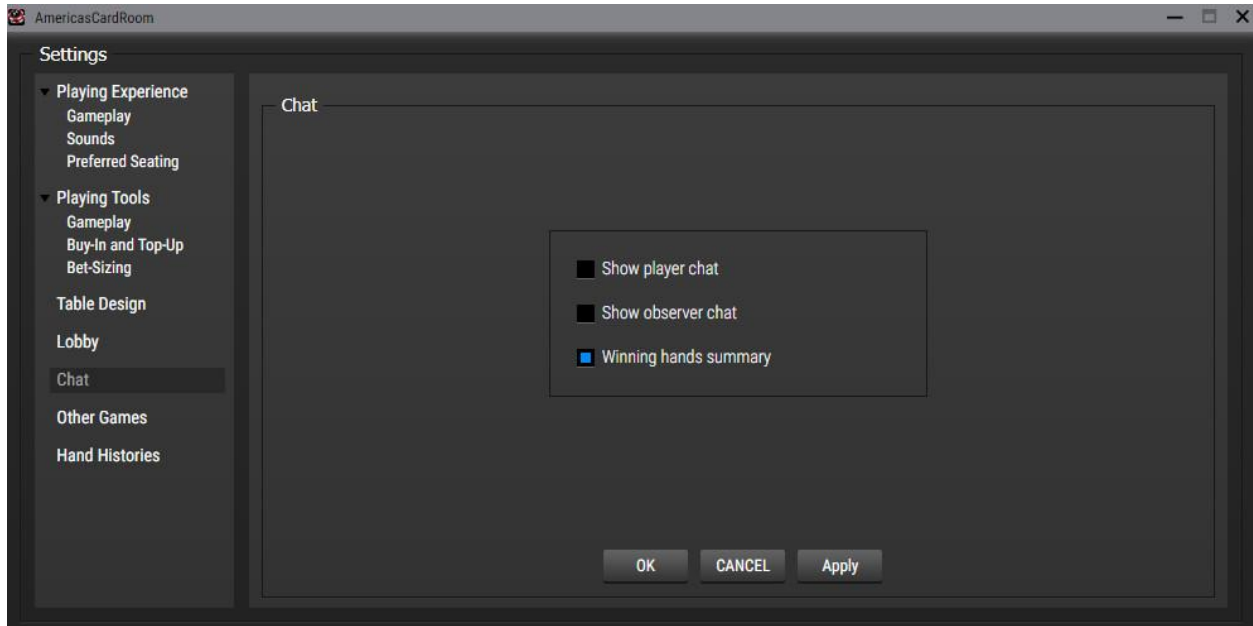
AmericasCardRoom

Settings

Playing Experience
Gameplay
Sounds
Preferred Seating

Playing Tools
Gameplay
Buy-In and Top-Up
Bet-Sizing

Table Design

Lobby

Chat

Other Games

Hand Histories

Chat

Show player chat

Show observer chat

Winning hands summary

OK
CANCEL
Apply